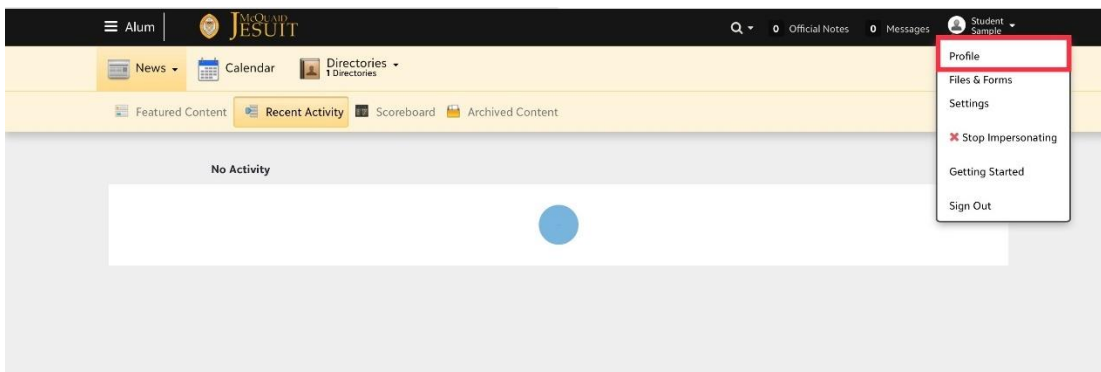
Alum McQuaid Jesuit

0 Official Notes 0 Messages Student Sample

News Calendar Directories 1 Directories

Featured Content Recent Activity Scoreboard Archived Content

No Activity

Profile
Files & Forms
Settings
Stop Impersonating
Getting Started
Sign Out